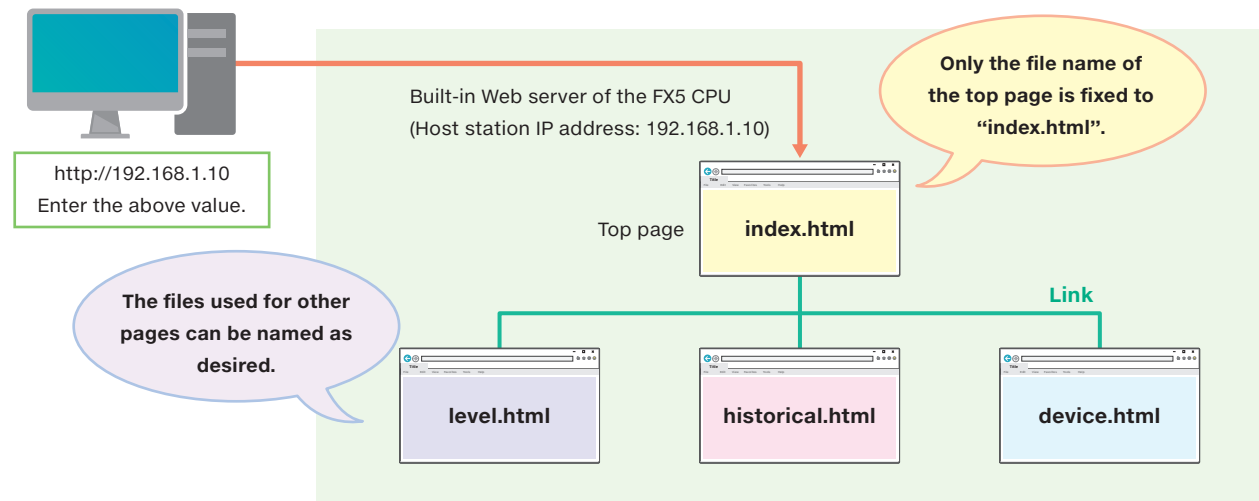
http://192.168.1.10
Enter the above value.

Built-in Web server of the FX5 CPU
(Host station IP address: 192.168.1.10)

Only the file name of the top page is fixed to “index.html”.

Top page

Title

index.html

Link

The files used for other pages can be named as desired.

Title

level.html

Title

historical.html

Title

device.html